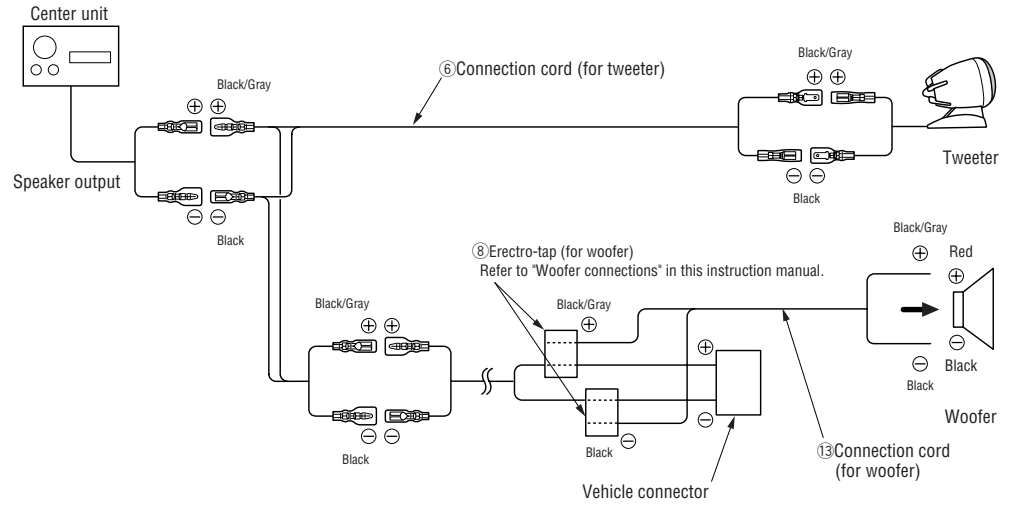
Center unit

Speaker output

Black/Gray
$\oplus$ $\oplus$

$\ominus$ $\ominus$
Black

⑥Connection cord (for tweeter)

Black/Gray
$\oplus$ $\oplus$

$\ominus$ $\ominus$
Black

Tweeter

⑧Erectro-tap (for woofer)
Refer to "Woofer connections" in this instruction manual.

Black/Gray
$\oplus$ $\oplus$

$\ominus$ $\ominus$
Black

Black/Gray
$\oplus$

Black $\ominus$

$\oplus$

$\ominus$

Vehicle connector

Black/Gray
$\oplus$
Red
$\oplus$

$\ominus$
$\ominus$ Black
Black

Woofer

⑬Connection cord (for woofer)